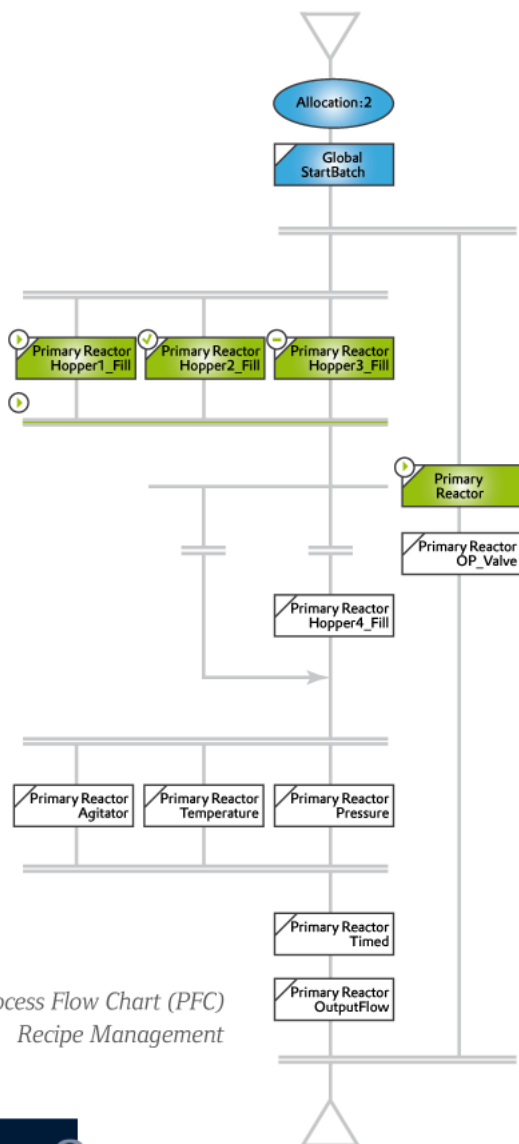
Allocation:2

Global StartBatch

Primary Reactor Hopper1_Fill

Primary Reactor Hopper2_Fill

Primary Reactor Hopper3_Fill

Primary Reactor

Primary Reactor OP_Valve

Primary Reactor Hopper4_Fill

Primary Reactor Agitator

Primary Reactor Temperature

Primary Reactor Pressure

Primary Reactor Timed

Primary Reactor OutputFlow

ocess Flow Chart (PFC)
Recipe Management